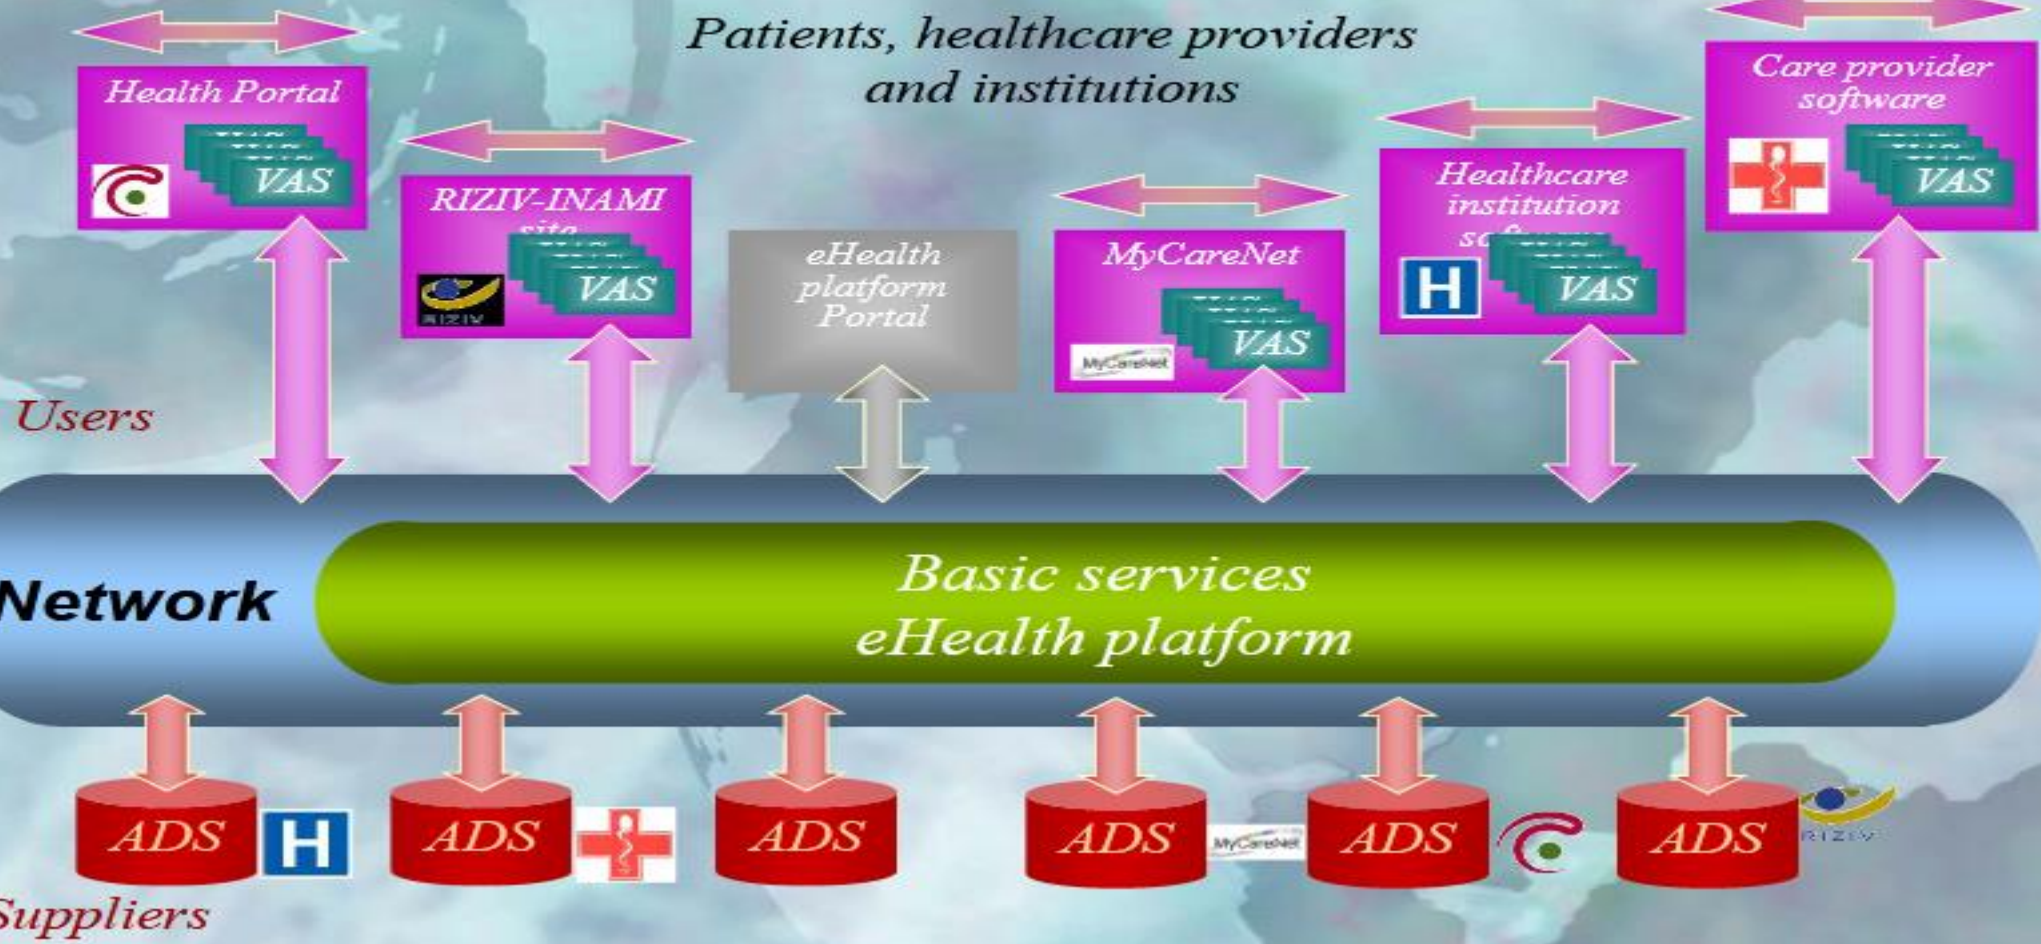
Patients, healthcare providers and institutions

Health Portal

VAS

RIZIV-INAMI site

RIZIV

VAS

eHealth platform Portal

MyCareNet

MyCareNet

VAS

Healthcare institution software

H

VAS

Care provider software

VAS

Users

Network

Basic services eHealth platform

ADS

H

ADS

ADS

ADS

MyCareNet

ADS

ADS

RIZIV

Suppliers